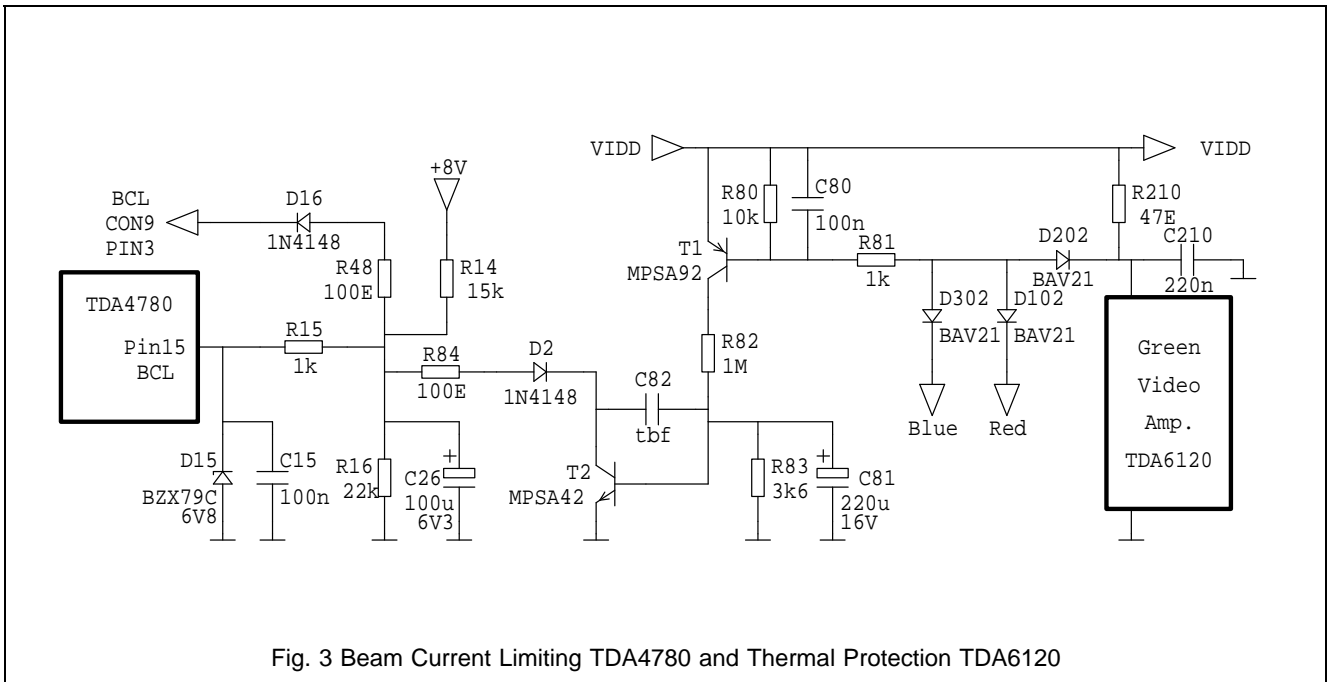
BCL
CON9
PIN3

D16
1N4148

+8V

R48
100E

R14
15k

TDA4780
Pin15
BCL

R15
1k

R84
100E

D2
1N4148

D15
BZX79C
6V8

C15
100n

R16
22k

C26
100u
6V3

VIDD

R80
10k

C80
100n

T1
MPSA92

R81
1k

R82
1M

C82
tbf

T2
MPSA42

R83
3k6

C81
220u
16V

D302
BAV21

D102
BAV21

Blue

Red

D202
BAV21

VIDD

R210
47E

C210
220n

Green
Video
Amp.
TDA6120

Fig. 3 Beam Current Limiting TDA4780 and Thermal Protection TDA6120